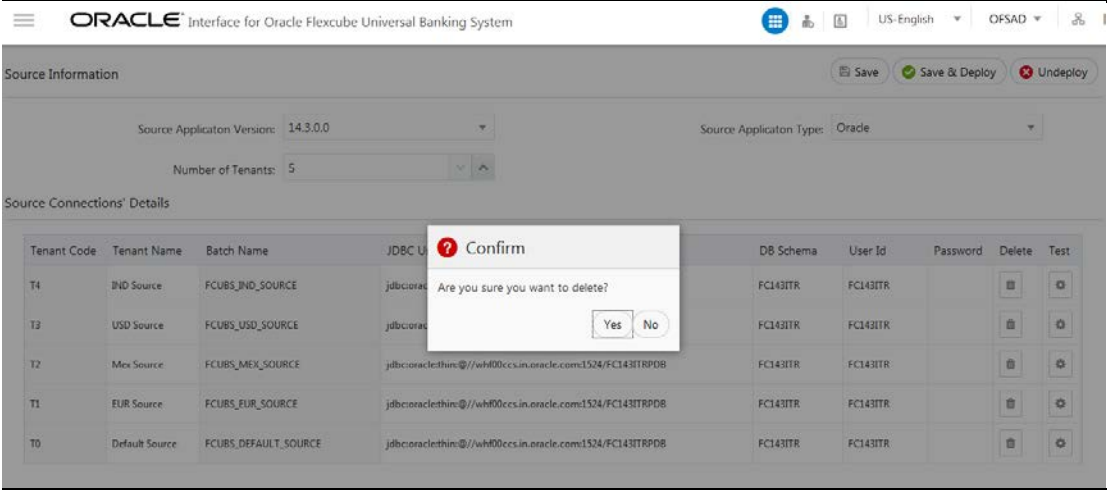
ORACLE Interface for Oracle Flexcube Universal Banking System

US-English OFSAD

Source Information

Save Save & Deploy Undeploy

Source Applicaton Version: 14.3.0.0

Source Applicaton Type: Oracle

Number of Tenants: 5

Source Connections' Details

| Tenant Code | Tenant Name | Batch Name | JDBC U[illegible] | DB Schema | User Id | Password | Delete | Test |
|---|---|---|---|---|---|---|---|---|
| T4 | IND Source | FCUBS_IND_SOURCE | jdbc:orac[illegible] | FC143ITR | FC143ITR | | | |
| T3 | USD Source | FCUBS_USD_SOURCE | jdbc:orac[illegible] | FC143ITR | FC143ITR | | | |
| T2 | Mex Source | FCUBS_MEX_SOURCE | jdbc:oracle:thin:@//whf00ccs.in.oracle.com:1524/FC143ITRPDB | FC143ITR | FC143ITR | | | |
| T1 | EUR Source | FCUBS_EUR_SOURCE | jdbc:oracle:thin:@//whf00ccs.in.oracle.com:1524/FC143ITRPDB | FC143ITR | FC143ITR | | | |
| T0 | Default Source | FCUBS_DEFAULT_SOURCE | jdbc:oracle:thin:@//whf00ccs.in.oracle.com:1524/FC143ITRPDB | FC143ITR | FC143ITR | | | |

Confirm

Are you sure you want to delete?

Yes No